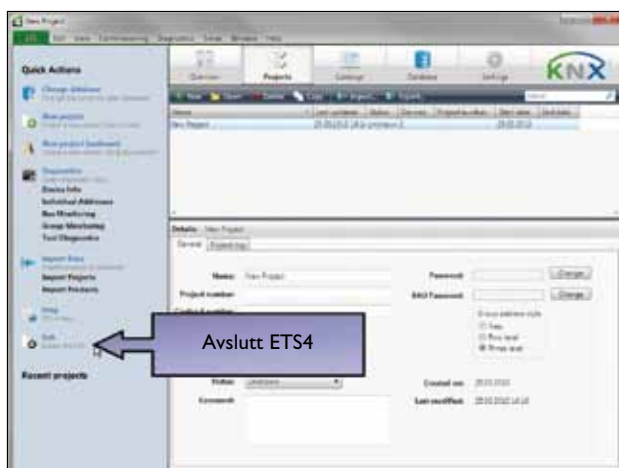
New Project

Quick Actions

Change database

New project

New project (wizard)

Diagnostics

Device Info

Individual Addresses

Bus Monitoring

Group Monitoring

Tool Diagnostics

Import Data

Import Projects

Import Products

Help

Exit

Recent projects

Overview

Projects

Catalogs

Database

Settings

KNX

New

Name

New Project

Details New Project

General

Name:

New Project

Project number:

Password:

Change

BAU Password:

Change

Free

Two level

Three level

Status:

Unknown

Comment:

Created on:

Last modified:

Avslutt ETS4